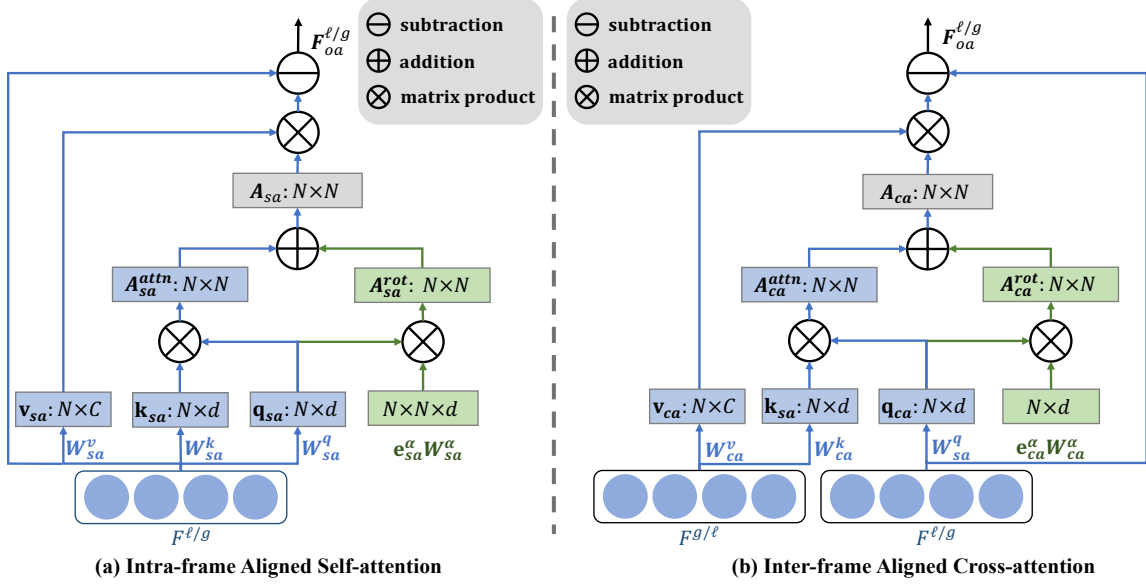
$\boldsymbol{F}_{oa}^{\ell/g}$

⊖ subtraction
⊕ addition
⊗ matrix product

$\boldsymbol{A}_{sa}: N \times N$

$\boldsymbol{A}_{sa}^{attn}: N \times N$

$\boldsymbol{A}_{sa}^{rot}: N \times N$

$\mathbf{v}_{sa}: N \times C$

$\mathbf{k}_{sa}: N \times d$

$\mathbf{q}_{sa}: N \times d$

$N \times N \times d$

$\boldsymbol{W}_{sa}^{v}$

$\boldsymbol{W}_{sa}^{k}$

$\boldsymbol{W}_{sa}^{q}$

$\mathbf{e}_{sa}^{\alpha}\boldsymbol{W}_{sa}^{\alpha}$

$F^{\ell/g}$

(a) Intra-frame Aligned Self-attention

⊖ subtraction
⊕ addition
⊗ matrix product

$\boldsymbol{F}_{oa}^{\ell/g}$

$\boldsymbol{A}_{ca}: N \times N$

$\boldsymbol{A}_{ca}^{attn}: N \times N$

$\boldsymbol{A}_{ca}^{rot}: N \times N$

$\mathbf{v}_{ca}: N \times C$

$\mathbf{k}_{sa}: N \times d$

$\mathbf{q}_{ca}: N \times d$

$N \times d$

$\boldsymbol{W}_{ca}^{v}$

$\boldsymbol{W}_{ca}^{k}$

$\boldsymbol{W}_{sa}^{q}$

$\mathbf{e}_{ca}^{\alpha}\boldsymbol{W}_{ca}^{\alpha}$

$F^{g/\ell}$

$F^{\ell/g}$

(b) Inter-frame Aligned Cross-attention